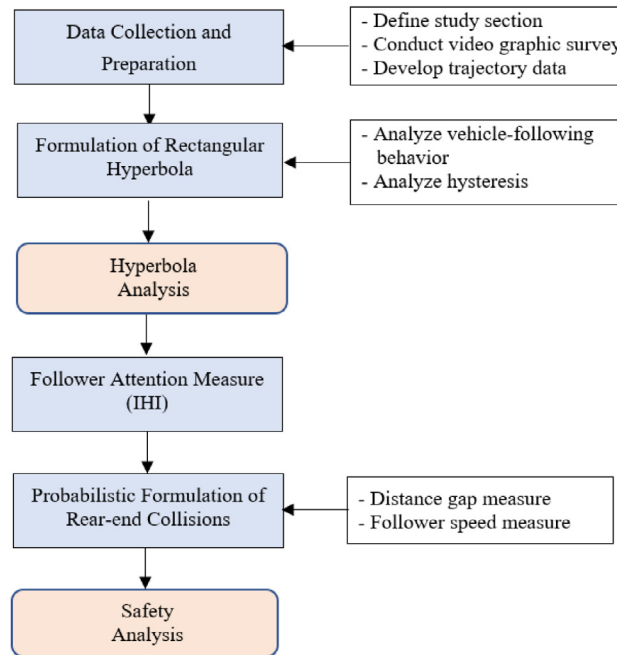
Data Collection and Preparation

- Define study section
- Conduct video graphic survey
- Develop trajectory data

Formulation of Rectangular Hyperbola

- Analyze vehicle-following behavior
- Analyze hysteresis

Hyperbola Analysis

Follower Attention Measure (IHI)

Probabilistic Formulation of Rear-end Collisions

- Distance gap measure
- Follower speed measure

Safety Analysis